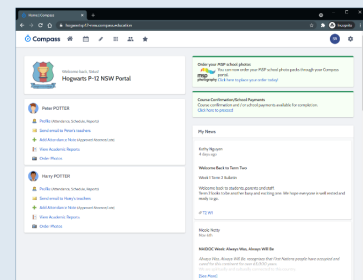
Home | Compass

hogwarts-p12.compass.education

Incognito

Compass

Welcome back, School

Hogwarts P-12 NSW Portal

Peter POTTER

Profile (Attendance, Schedule, Reports)

Send email to Peter's teachers

Add Attendance Note (Approved Absence) etc.

View Academic Reports

Order Photos

Harry POTTER

Profile (Attendance, Schedule, Reports)

Send email to Harry's teachers

Add Attendance Note (Approved Absence) etc.

View Academic Reports

Order Photos

Order your MSP school photos

You can now order your MSP school photo packs through your Compass portal.

Click here to place your order today!

Course Confirmation/School Payments

Course confirmation and school payments available for completion.

Click here to proceed

My News

Welcome Back to Term Two

Week 1 Term 2 Bulletin

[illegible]

Wecki Note

NAIDOC Week: Always Was, Always Will Be

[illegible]